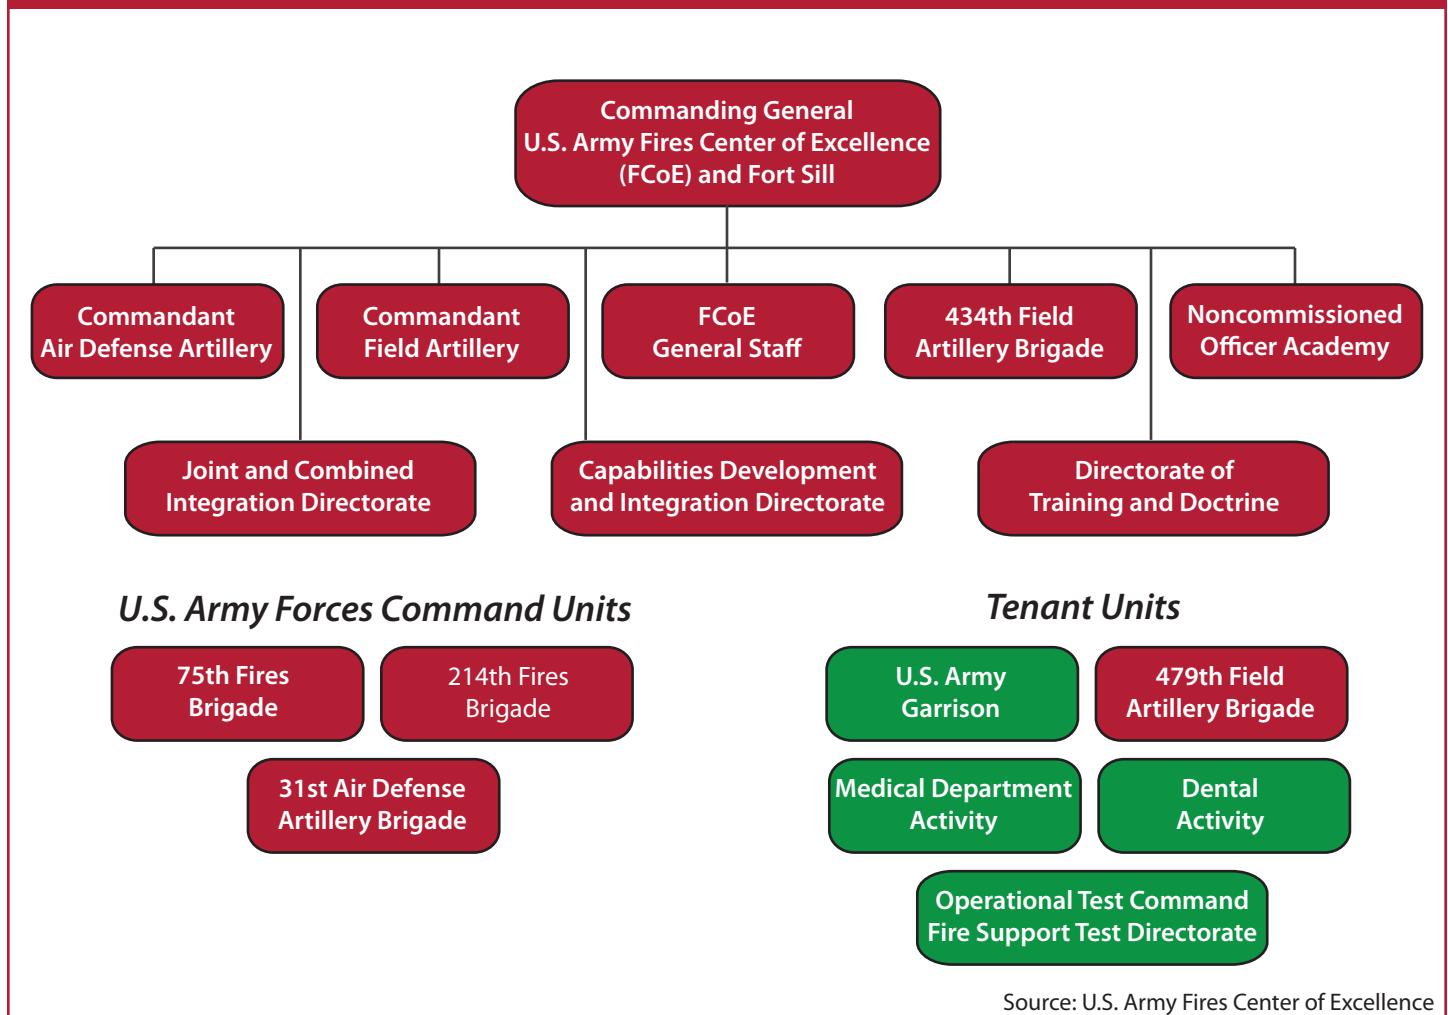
Commanding General
U.S. Army Fires Center of Excellence
(FCoE) and Fort Sill

Commandant
Air Defense Artillery

Commandant
Field Artillery

FCoE
General Staff

434th Field
Artillery Brigade

Noncommissioned
Officer Academy

Joint and Combined
Integration Directorate

Capabilities Development
and Integration Directorate

Directorate of
Training and Doctrine

U.S. Army Forces Command Units

75th Fires
Brigade

214th Fires
Brigade

31st Air Defense
Artillery Brigade

Tenant Units

U.S. Army
Garrison

479th Field
Artillery Brigade

Medical Department
Activity

Dental
Activity

Operational Test Command
Fire Support Test Directorate

Source: U.S. Army Fires Center of Excellence